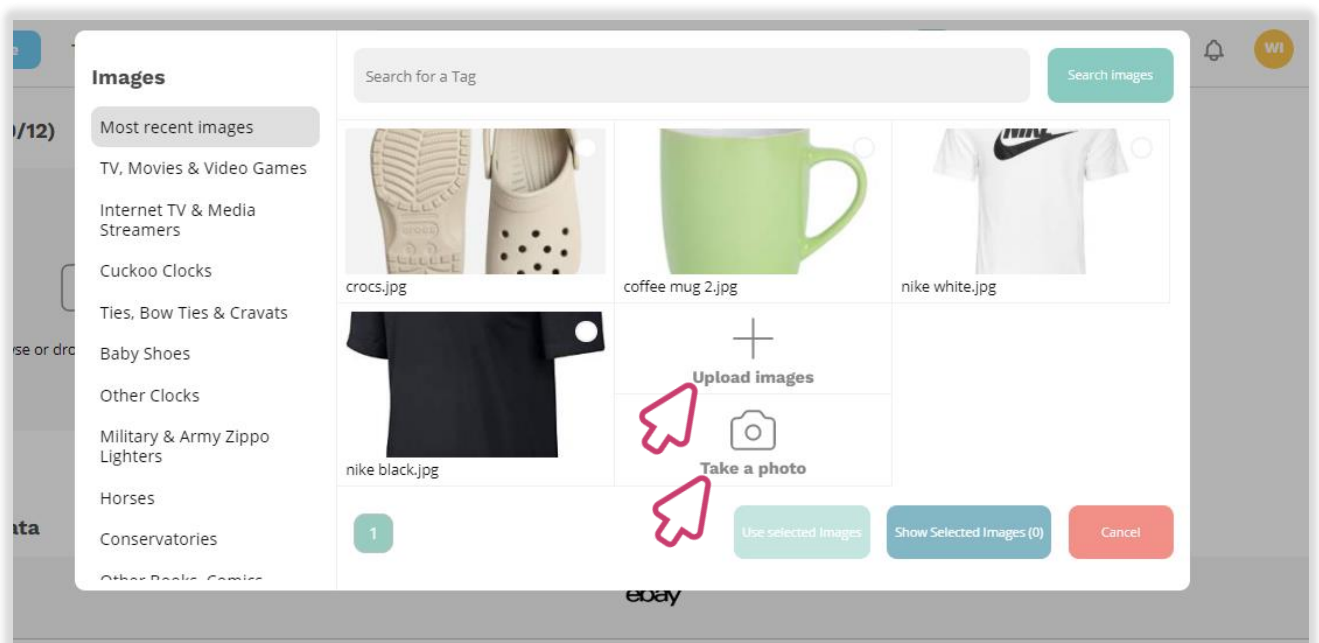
WI

/12)

se or dro

ata

Images

Most recent images

TV, Movies & Video Games

Internet TV & Media Streamers

Cuckoo Clocks

Ties, Bow Ties & Cravats

Baby Shoes

Other Clocks

Military & Army Zippo Lighters

Horses

Conservatories

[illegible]

Search for a Tag

Search images

crocs.jpg

coffee mug 2.jpg

nike white.jpg

nike black.jpg

Upload images

Take a photo

1

Use selected Images

Show Selected Images (0)

Cancel

ebay